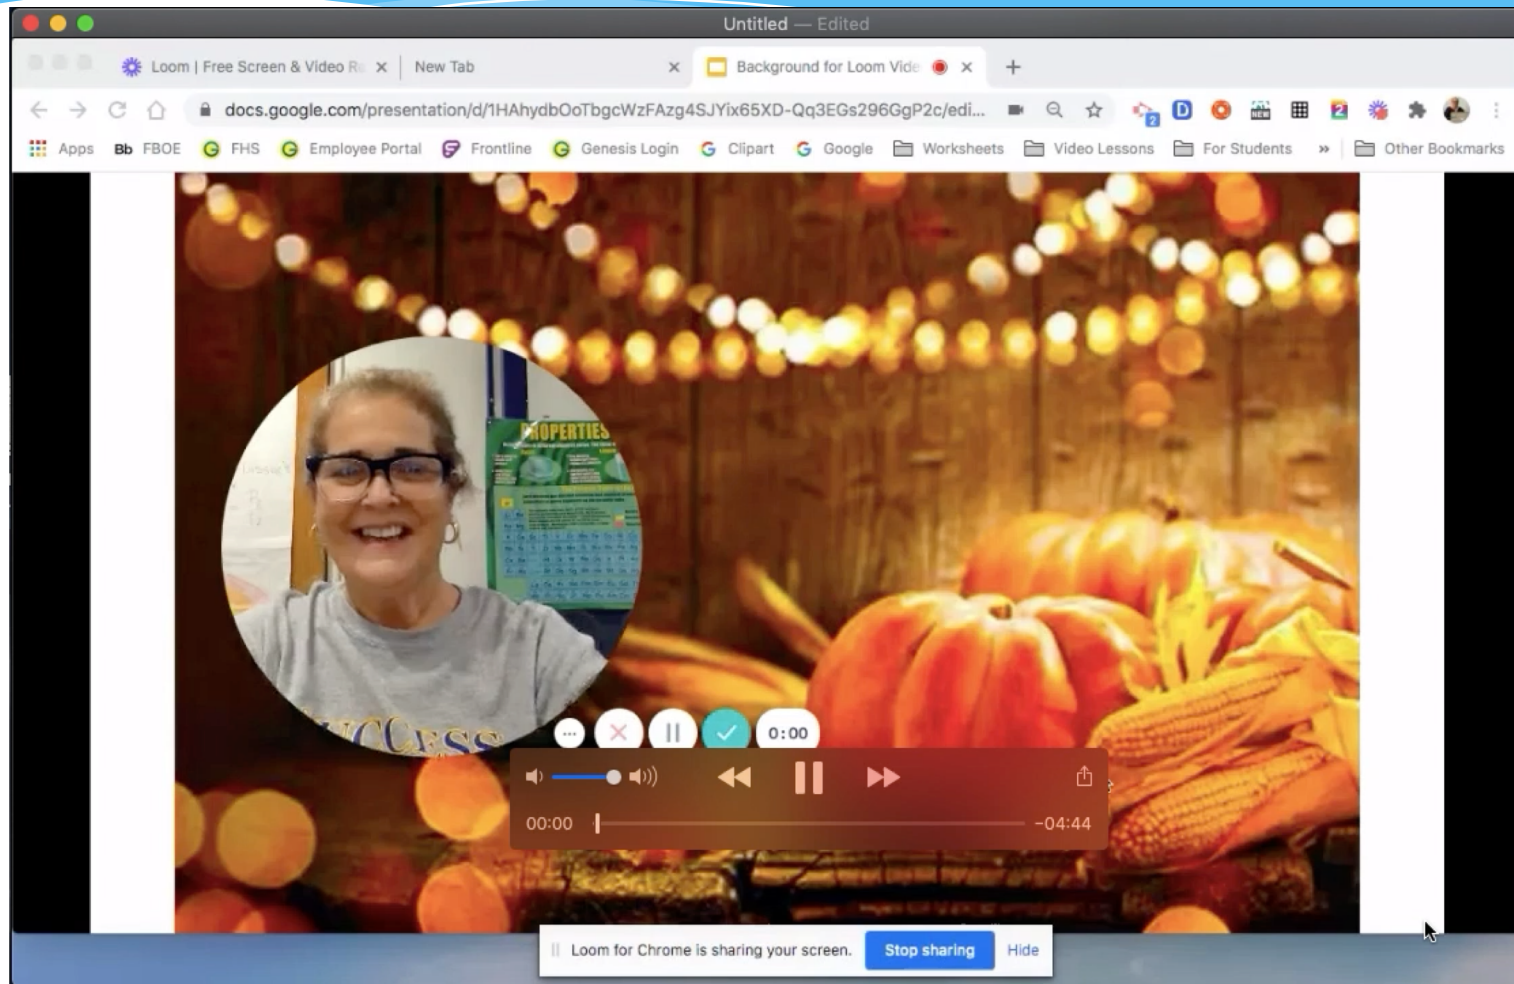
Untitled — Edited

Loom | Free Screen & Video R
New Tab
Background for Loom Vide

docs.google.com/presentation/d/1HAhydbOoTbgcWzFAzg4SJYix65XD-Qq3EGs296GgP2c/edi...

Apps Bb FBOE FHS Employee Portal Frontline Genesis Login Clipart Google Worksheets Video Lessons For Students » Other Bookmarks

PROPERTIES

CCESS

0:00

00:00
-04:44

Loom for Chrome is sharing your screen. Stop sharing Hide